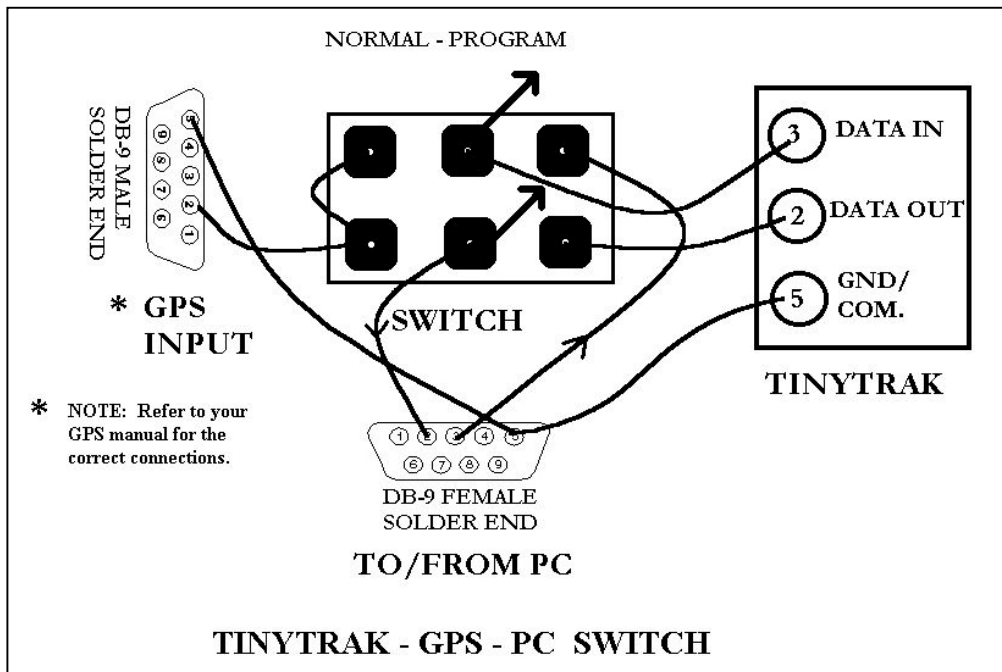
NORMAL - PROGRAM

DB-9 MALE SOLDER END

5 4 3 2 1
9 8 7 6

* GPS INPUT

SWITCH

3 DATA IN

2 DATA OUT

5 GND/ COM.

TINYTRAK

* NOTE: Refer to your GPS manual for the correct connections.

1 2 3 4 5
6 7 8 9

DB-9 FEMALE SOLDER END

TO/FROM PC

TINYTRAK - GPS - PC SWITCH